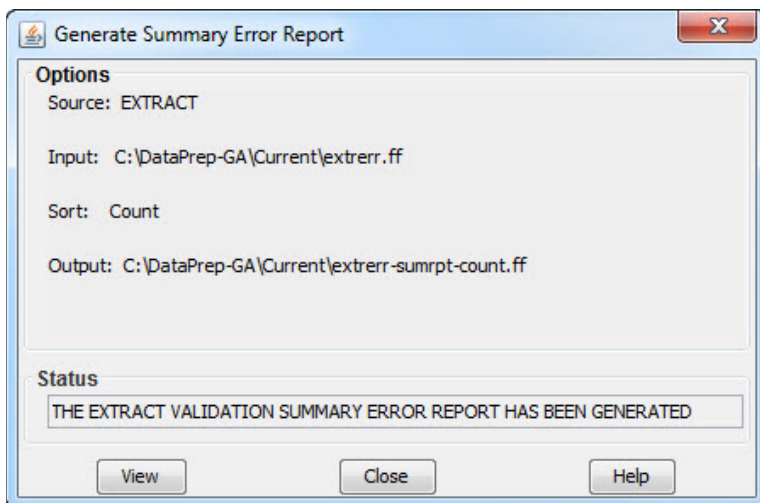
Generate Summary Error Report

Options

Source: EXTRACT

Input: C:\DataPrep-GA\Current\extrerr.ff

Sort: Count

Output: C:\DataPrep-GA\Current\extrerr-sumrpt-count.ff

Status

THE EXTRACT VALIDATION SUMMARY ERROR REPORT HAS BEEN GENERATED

View

Close

Help